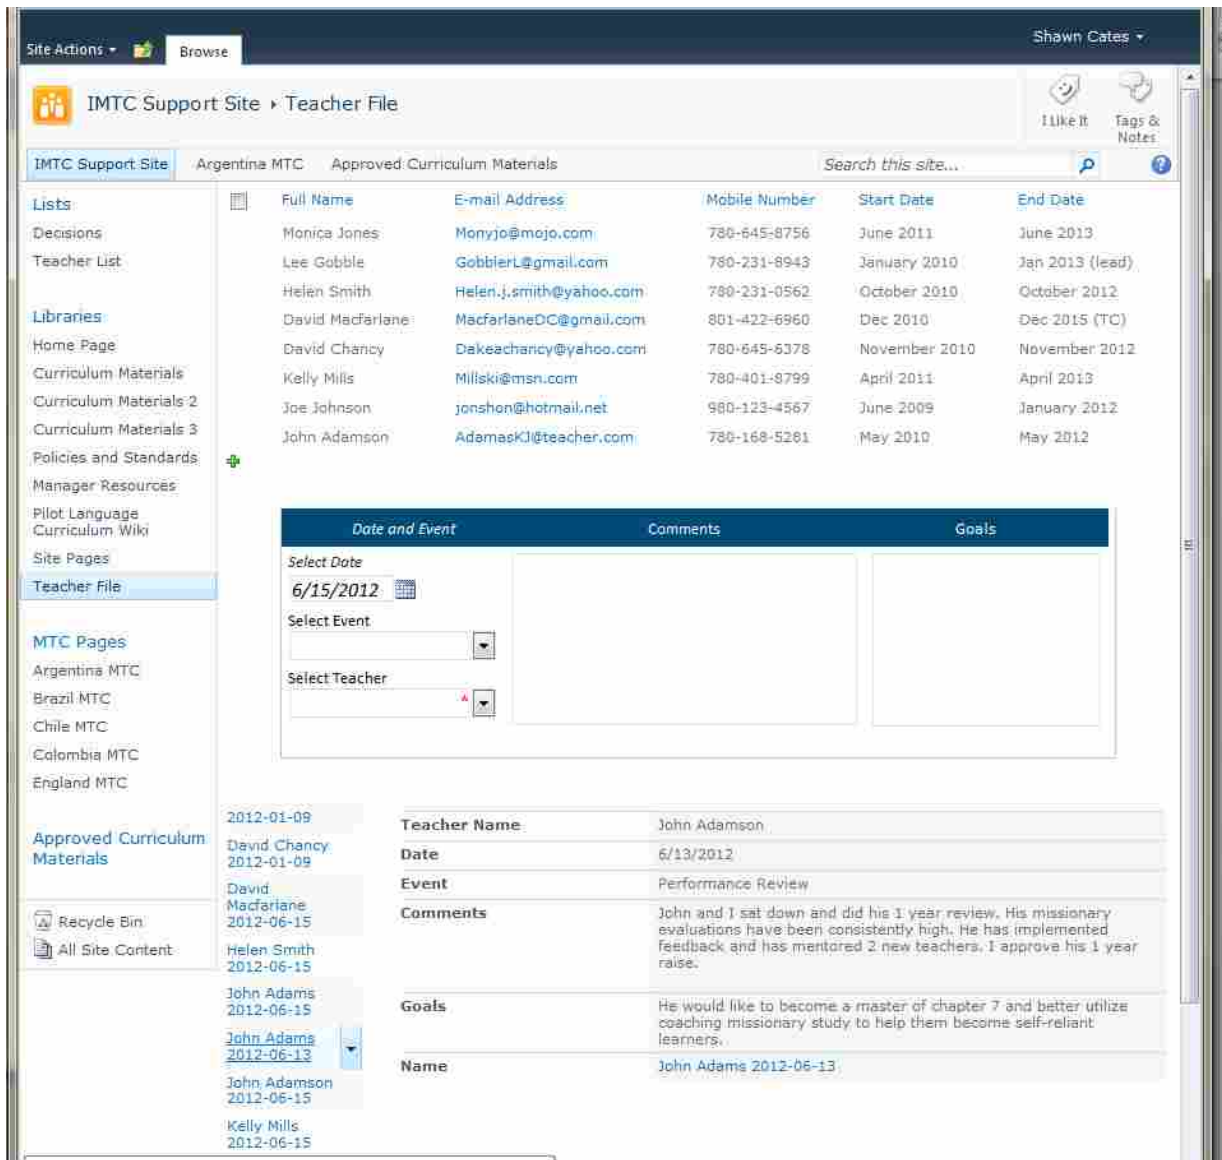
Site Actions ▾ Browse

Shawn Cates ▾

IMTC Support Site ▸ Teacher File

I Like It

Tags & Notes

IMTC Support Site Argentina MTC Approved Curriculum Materials

Search this site...

Lists
Decisions
Teacher List

Libraries
Home Page
Curriculum Materials
Curriculum Materials 2
Curriculum Materials 3
Policies and Standards
Manager Resources
Pilot Language Curriculum Wiki
Site Pages
Teacher File

MTC Pages
Argentina MTC
Brazil MTC
Chile MTC
Colombia MTC
England MTC

Approved Curriculum Materials

Recycle Bin
All Site Content

| Full Name | E-mail Address | Mobile Number | Start Date | End Date |
|---|---|---|---|---|
| Monica Jones | Monyjo@mojo.com | 780-645-8756 | June 2011 | June 2013 |
| Lee Gobble | GobblerL@gmail.com | 780-231-8943 | January 2010 | Jan 2013 (lead) |
| Helen Smith | Helen.j.smith@yahoo.com | 780-231-0562 | October 2010 | October 2012 |
| David Macfarlane | MacfarlaneDC@gmail.com | 801-422-6960 | Dec 2010 | Dec 2015 (TC) |
| David Chancy | Dakeachancy@yahoo.com | 780-645-6378 | November 2010 | November 2012 |
| Kelly Mills | Millski@msn.com | 780-401-8799 | April 2011 | April 2013 |
| Joe Johnson | jonshon@hotmail.net | 980-123-4567 | June 2009 | January 2012 |
| John Adamson | AdamasKJ@teacher.com | 780-168-5281 | May 2010 | May 2012 |

Date and Event | Comments | Goals

Select Date
6/15/2012
Select Event
Select Teacher

2012-01-09
David Chancy 2012-01-09
David Macfarlane 2012-06-15
Helen Smith 2012-06-15
John Adams 2012-06-15
John Adams 2012-06-13
John Adamson 2012-06-15
Kelly Mills 2012-06-15

| | |
|---|---|
| Teacher Name | John Adamson |
| Date | 6/13/2012 |
| Event | Performance Review |
| Comments | John and I sat down and did his 1 year review. His missionary evaluations have been consistently high. He has implemented feedback and has mentored 2 new teachers. I approve his 1 year raise. |
| Goals | He would like to become a master of chapter 7 and better utilize coaching missionary study to help them become self-reliant learners. |
| Name | John Adams 2012-06-13 |